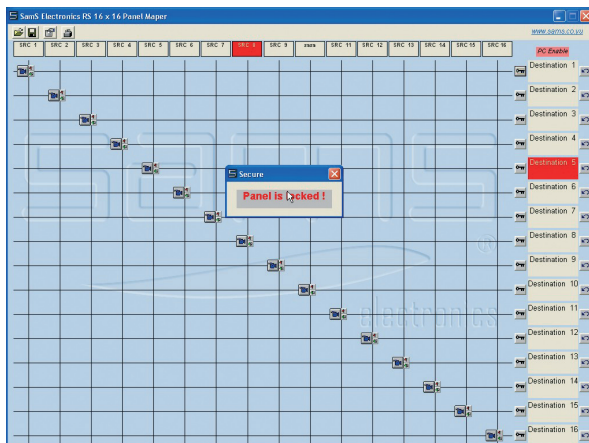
SamS Electronics RS 16 x 16 Panel Maper

www.sams.co.yu

SRC 1 SRC 2 SRC 3 SRC 4 SRC 5 SRC 6 SRC 7 SRC 8 SRC 9 sura SRC 11 SRC 12 SRC 13 SRC 14 SRC 15 SRC 16

PC Enable

Destination 1
Destination 2
Destination 3
Destination 4
Destination 5
Destination 6
Destination 7
Destination 8
Destination 9
Destination 10
Destination 11
Destination 12
Destination 13
Destination 14
Destination 15
Destination 16

Secure

Panel is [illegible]ocked !

electronics